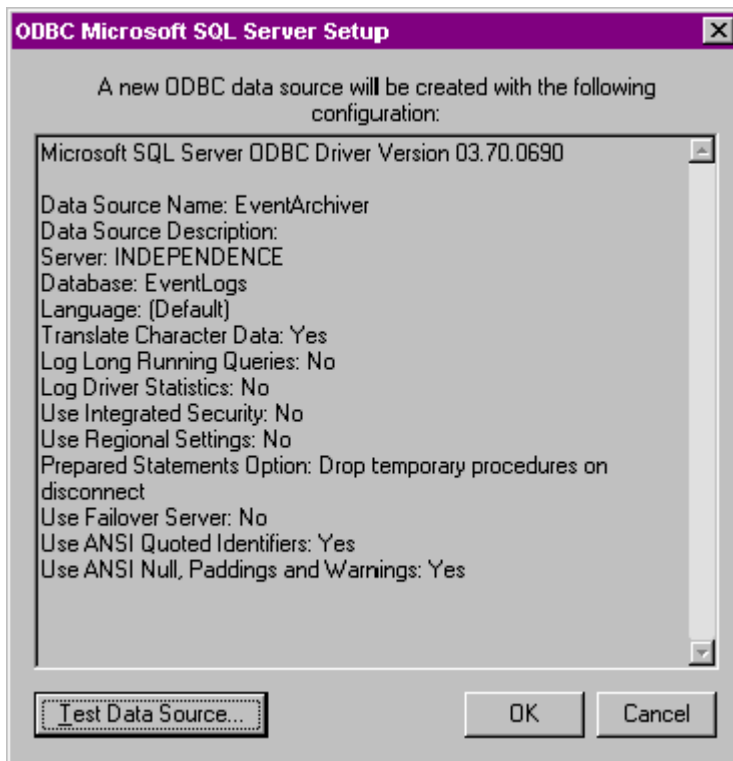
ODBC Microsoft SQL Server Setup

A new ODBC data source will be created with the following configuration:

Microsoft SQL Server ODBC Driver Version 03.70.0690

Data Source Name: EventArchiver
Data Source Description:
Server: INDEPENDENCE
Database: EventLogs
Language: (Default)
Translate Character Data: Yes
Log Long Running Queries: No
Log Driver Statistics: No
Use Integrated Security: No
Use Regional Settings: No
Prepared Statements Option: Drop temporary procedures on disconnect
Use Failover Server: No
Use ANSI Quoted Identifiers: Yes
Use ANSI Null, Paddings and Warnings: Yes

Test Data Source...
OK
Cancel